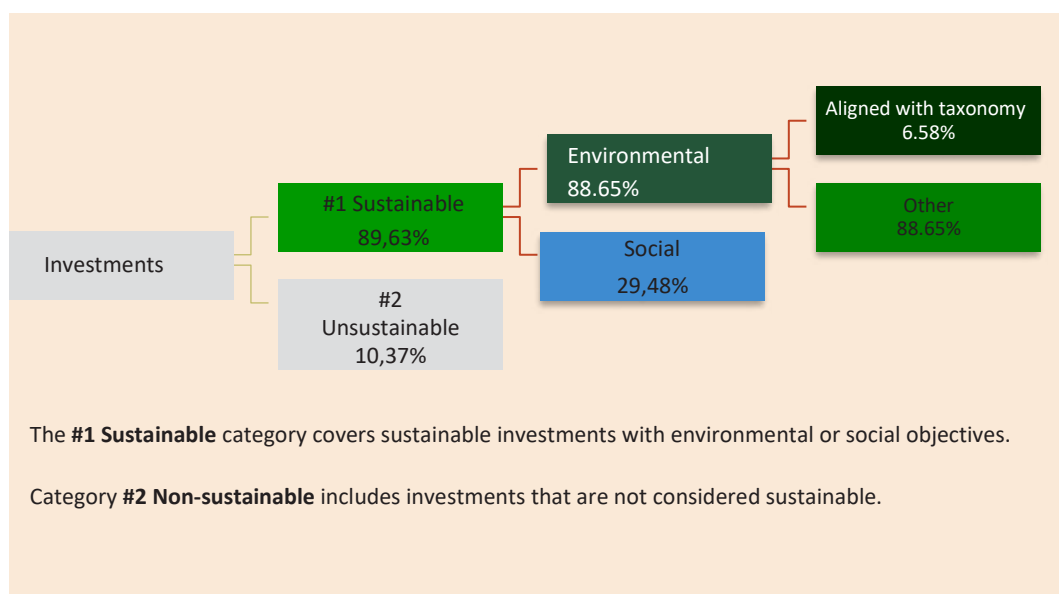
Investments

#1 Sustainable
89,63%

#2
Unsustainable
10,37%

Environmental
88.65%

Social
29,48%

Aligned with taxonomy
6.58%

Other
88.65%

The **#1 Sustainable** category covers sustainable investments with environmental or social objectives.

Category **#2 Non-sustainable** includes investments that are not considered sustainable.